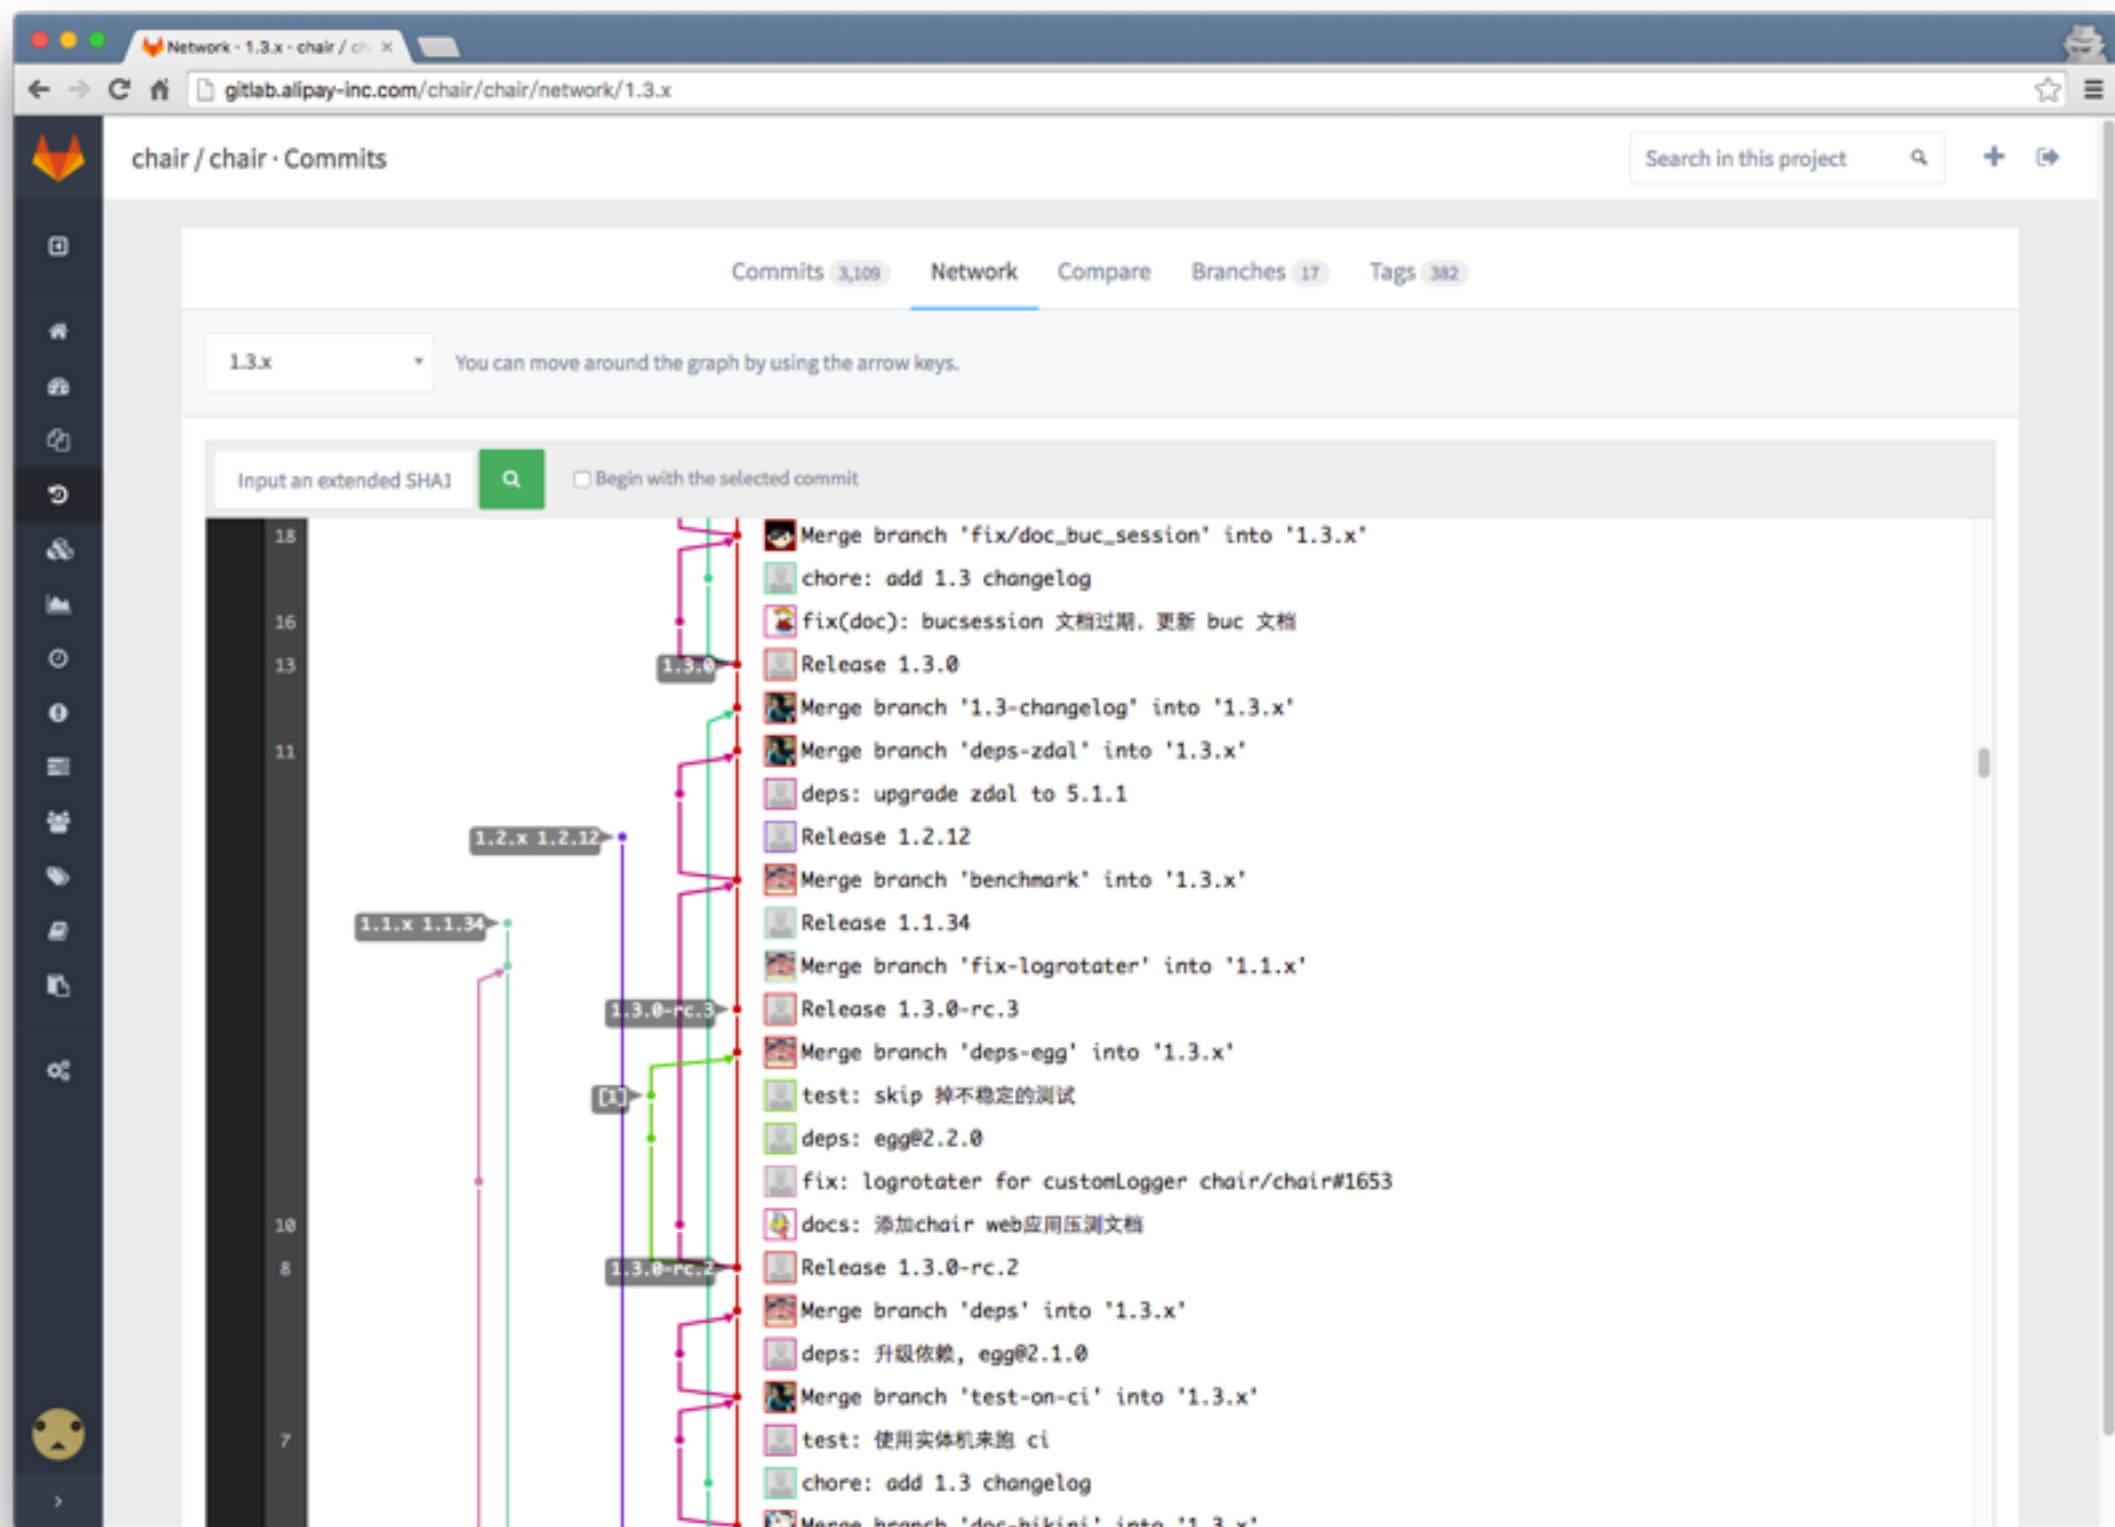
Network - 1.3.x - chair / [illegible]

gitlab.alipay-inc.com/chair/chair/network/1.3.x

chair / chair · Commits

Search in this project

Commits 3,109 Network Compare Branches 17 Tags 382

1.3.x

You can move around the graph by using the arrow keys.

Input an extended SHA1

Begin with the selected commit

18 Merge branch 'fix/doc_buc_session' into '1.3.x'
chore: add 1.3 changelog
16 fix(doc): bucsession 文档过期, 更新 buc 文档
13 1.3.0 Release 1.3.0
Merge branch '1.3-changelog' into '1.3.x'
11 Merge branch 'deps-zdal' into '1.3.x'
deps: upgrade zdal to 5.1.1
1.2.x 1.2.12 Release 1.2.12
Merge branch 'benchmark' into '1.3.x'
1.1.x 1.1.34 Release 1.1.34
Merge branch 'fix-logrotater' into '1.1.x'
1.3.0-rc.3 Release 1.3.0-rc.3
Merge branch 'deps-egg' into '1.3.x'
[1] test: skip 掉不稳定的测试
deps: egg@2.2.0
fix: logrotater for customLogger chair/chair#1653
10 docs: 添加chair web应用压测文档
8 1.3.0-rc.2 Release 1.3.0-rc.2
Merge branch 'deps' into '1.3.x'
deps: 升级依赖, egg@2.1.0
Merge branch 'test-on-ci' into '1.3.x'
7 test: 使用实体机来跑 ci
chore: add 1.3 changelog
Merge branch 'doc-bikini' into '1.3.x'